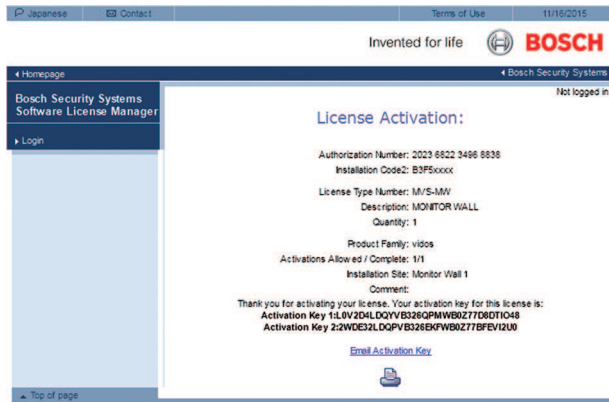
Japanese Contact Terms of Use 11/16/2015

Invented for life BOSCH

◂ Homepage ◂ Bosch Security Systems

Bosch Security Systems Software License Manager

▸ Login

Not logged in

License Activation:

Authorization Number: 2023 6822 3496 8838
Installation Code2: B3F5xxxx

License Type Number: MVS-MW
Description: MONITOR WALL
Quantity: 1

Product Family: vidos
Activations Allowed / Complete: 1/1
Installation Site: Monitor Wall 1
Comment:

Thank you for activating your license. Your activation key for this license is:
Activation Key 1:L0V2D4LDQYVB326QPMWB0Z77D8DTIO48
Activation Key 2:2WDE32LDQPVB326EKFWB0Z77BFEVI2U0

Email Activation Key

▴ Top of page